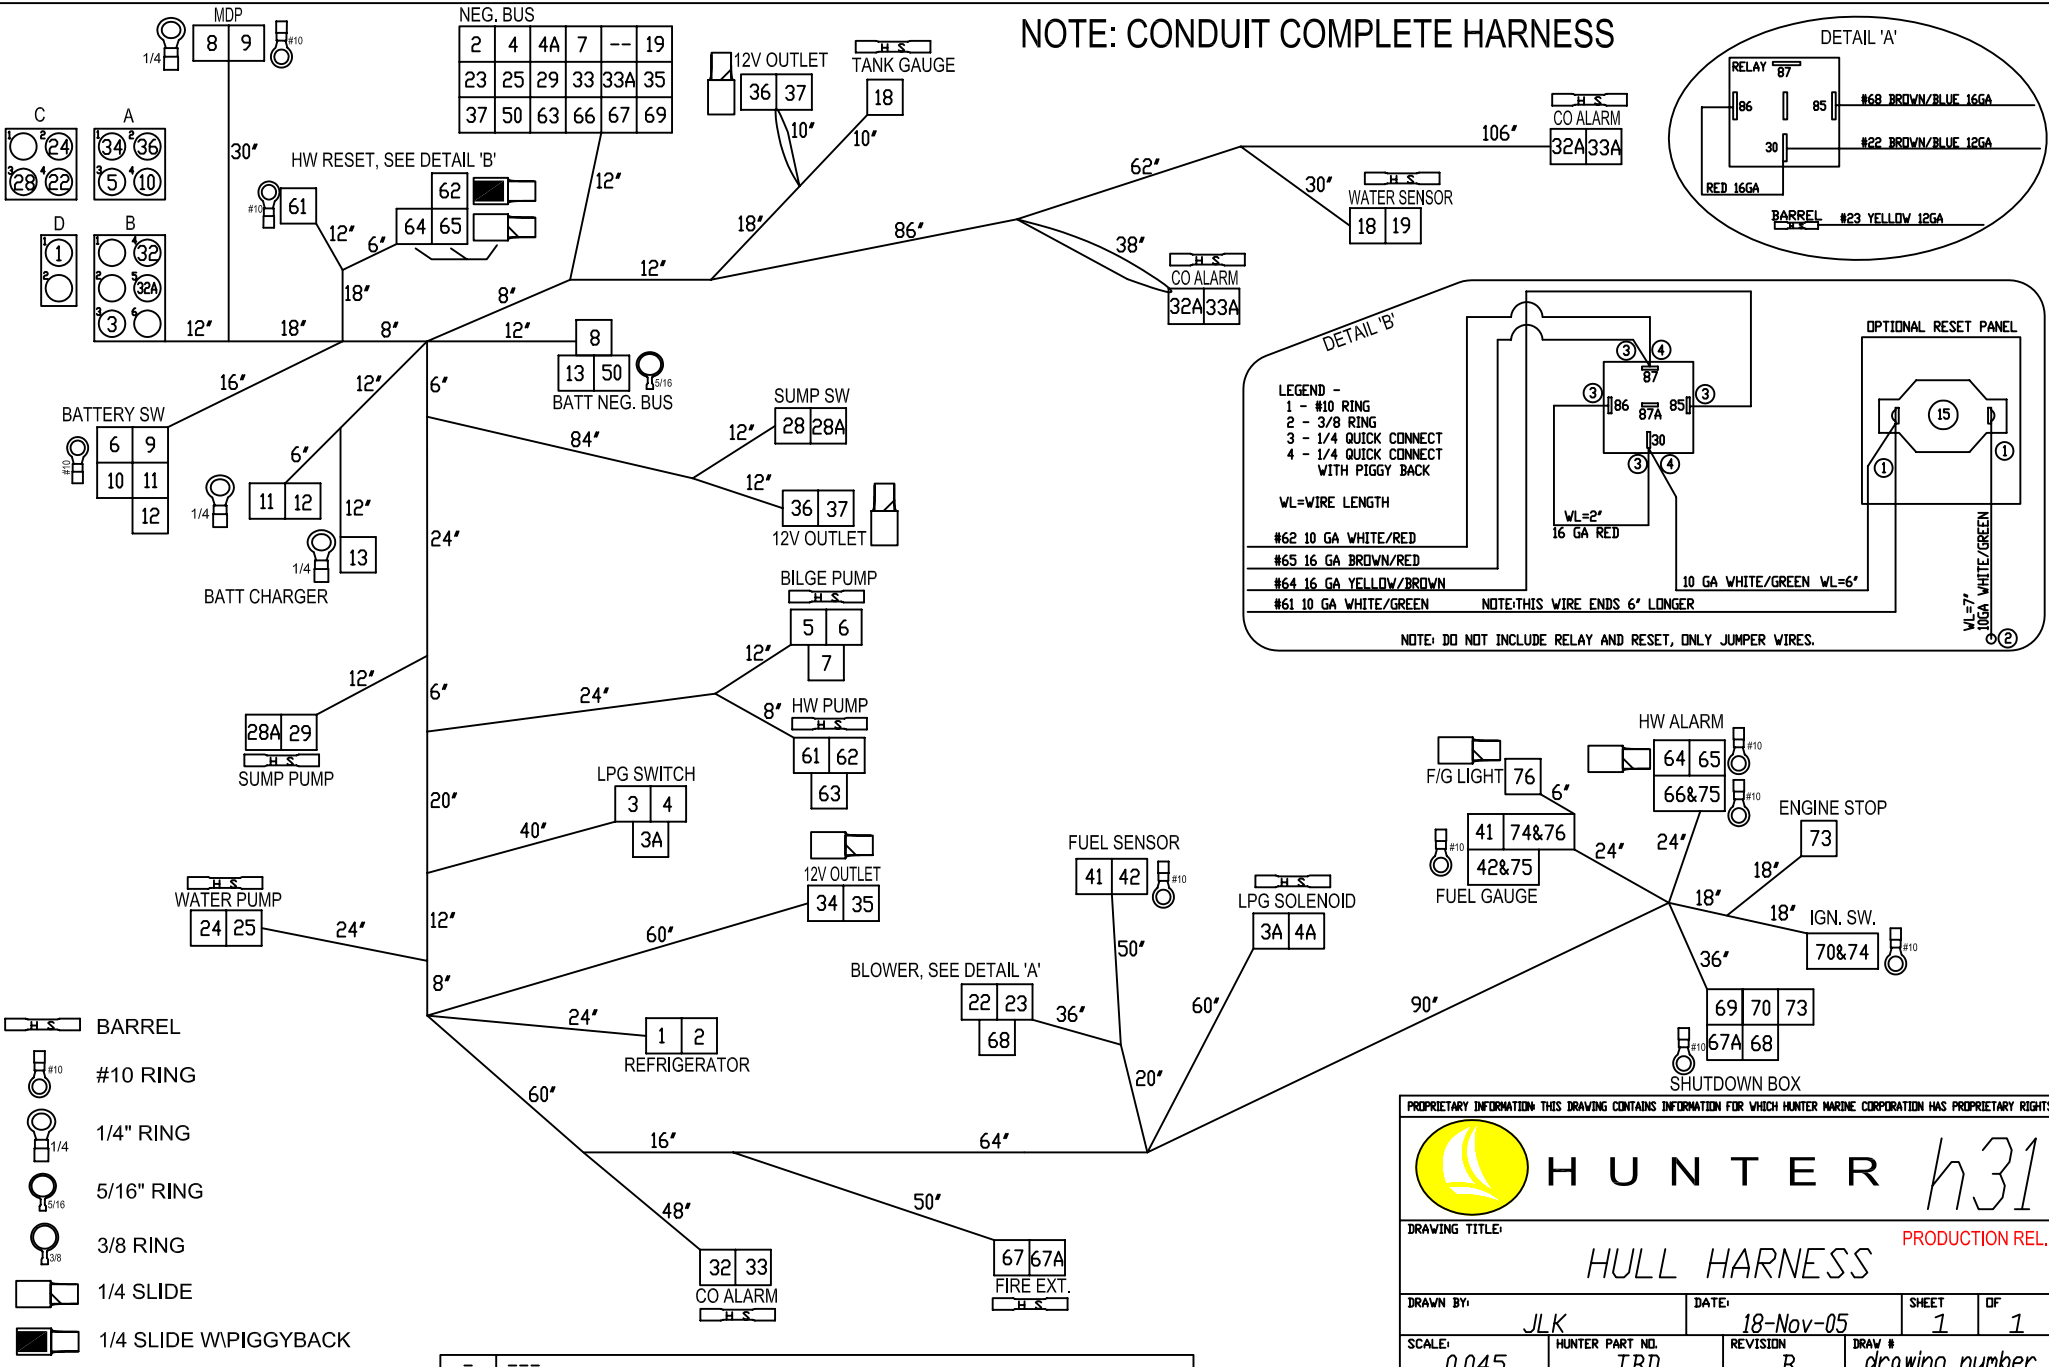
NOTE: CONDUIT COMPLETE HARNESS

MDP
1/4
8 9
#10
30″

NEG. BUS
| 2 | 4 | 4A | 7 | -- | 19 |
|---|---|---|---|---|---|
| 23 | 25 | 29 | 33 | 33A | 35 |
| 37 | 50 | 63 | 66 | 67 | 69 |

12V OUTLET
36 37
10″
TANK GAUGE
H S
18
10″

C
1 24
3 28 4 22
A
1 34 36
3 5 10
D
1 1
2
B
1 32
2 5 32A
3 3 6

HW RESET, SEE DETAIL 'B'
#10
61
62
64 65
12″
6″
18″
8″
12″
12″
18″
8″
12″
12″
18″
86″
62″
106″
CO ALARM
H S
32A 33A
30″
WATER SENSOR
H S
18 19
38″
CO ALARM
H S
32A 33A

DETAIL 'A'
RELAY 87
86
85
30
#68 BROWN/BLUE 16GA
#22 BROWN/BLUE 12GA
RED 16GA
BARREL
#23 YELLOW 12GA

8
13 50
5/16
BATT NEG. BUS

16″
12″
6″
BATTERY SW
#10
6 9
10 11
12
6″
1/4
11 12
12″
1/4
13
BATT CHARGER
24″

SUMP SW
28 28A
84″
12″
12″
36 37
12V OUTLET

DETAIL 'B'
LEGEND -
1 - #10 RING
2 - 3/8 RING
3 - 1/4 QUICK CONNECT
4 - 1/4 QUICK CONNECT WITH PIGGY BACK
WL=WIRE LENGTH
#62 10 GA WHITE/RED
#65 16 GA BROWN/RED
#64 16 GA YELLOW/BROWN
#61 10 GA WHITE/GREEN
NOTE:THIS WIRE ENDS 6″ LONGER
3 4
87
3 86 87A 85 3
30
3 4
WL=2″
16 GA RED
10 GA WHITE/GREEN WL=6″
OPTIONAL RESET PANEL
15
1
1
WL=7″
10GA WHITE/GREEN
2
NOTE: DO NOT INCLUDE RELAY AND RESET, ONLY JUMPER WIRES.

BILGE PUMP
H S
5 6
7
12″
12″
6″
24″
8″
HW PUMP
H S
61 62
63
28A 29
H S
SUMP PUMP
20″
LPG SWITCH
3 4
3A
40″

HW ALARM
F/G LIGHT 76
64 65
#10
66&75
#10
6″
ENGINE STOP
73
41 74&76
#10
42&75
FUEL GAUGE
24″
24″
18″
18″
18″
IGN. SW.
70&74
#10
36″

12V OUTLET
34 35
FUEL SENSOR
41 42
#10
LPG SOLENOID
H S
3A 4A
H S
WATER PUMP
24 25
24″
12″
60″
8″
50″
60″
90″
BLOWER, SEE DETAIL 'A'
22 23
68
36″
69 70 73
#10
67A 68
SHUTDOWN BOX
24″
1 2
REFRIGERATOR
20″
60″
16″
64″
48″
50″
32 33
CO ALARM
H S
67 67A
FIRE EXT.
H S

H S BARREL
#10 #10 RING
1/4 1/4" RING
5/16 5/16" RING
3/8 3/8 RING
1/4 SLIDE
1/4 SLIDE W\PIGGYBACK

PROPRIETARY INFORMATION: THIS DRAWING CONTAINS INFORMATION FOR WHICH HUNTER MARINE CORPORATION HAS PROPRIETARY RIGHTS
HUNTER h31
DRAWING TITLE:
PRODUCTION REL.
HULL HARNESS
DRAWN BY: JLK
DATE: 18-Nov-05
SHEET 1
OF 1
SCALE: 0.045
HUNTER PART NO. TBD
REVISION B
DRAW # drawing number